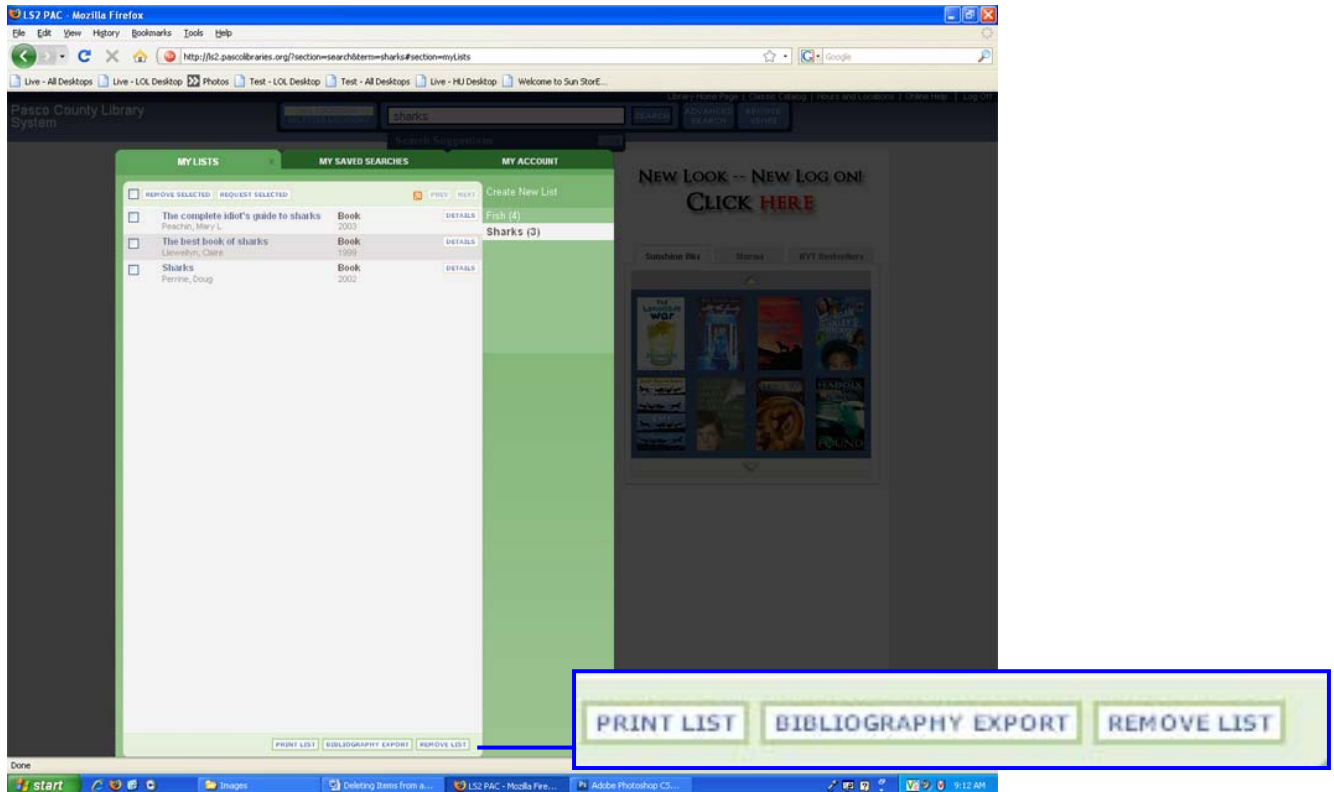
LS2 PAC - Mozilla Firefox

File Edit View History Bookmarks Tools Help

http://ls2.pascolibraries.org/?section=search&term=sharks#section=myLists

Google

Live - All Desktops | Live - LOL Desktop | Photos | Test - LOL Desktop | Test - All Desktops | Live - HU Desktop | Welcome to Sun StorE...

Pasco County Library System

Library Home Page | Classic Catalog | Hours and Locations | Online Help | Log Off

sharks

SEARCH | ADVANCED SEARCH | BROWSE ITEMS

Search Suggestions

MY LISTS | MY SAVED SEARCHES | MY ACCOUNT

REMOVE SELECTED | REQUEST SELECTED

PREV | NEXT

| | Title | Format | |
|---|---|---|---|
| | The complete idiot's guide to sharks<br>Peachin, Mary L. | Book<br>2003 | DETAILS |
| | The best book of sharks<br>Llewellyn, Claire | Book<br>1999 | DETAILS |
| | Sharks<br>Perrine, Doug | Book<br>2002 | DETAILS |

Create New List

Fish (4)

Sharks (3)

PRINT LIST | BIBLIOGRAPHY EXPORT | REMOVE LIST

NEW LOOK -- NEW LOG ON! CLICK HERE

Sunshine 80s | Storms | NYT Bestsellers

PRINT LIST | BIBLIOGRAPHY EXPORT | REMOVE LIST

Done

start | Images | Deleting Items from a... | LS2 PAC - Mozilla Fire... | Adobe Photoshop CS... | 9:12 AM